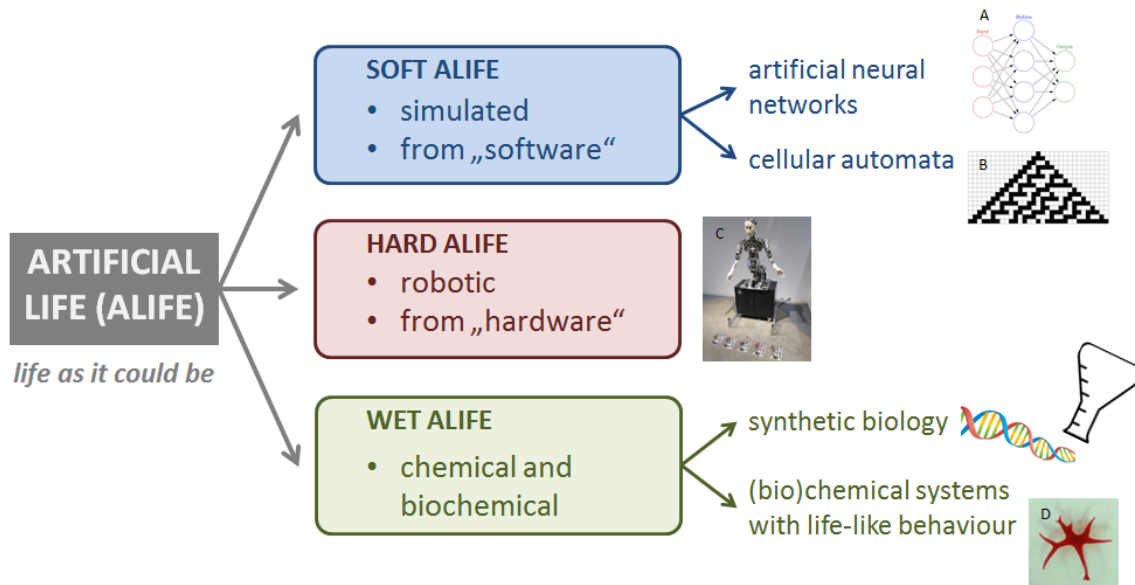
ARTIFICIAL LIFE (ALIFE)

life as it could be

SOFT ALIFE
• simulated
• from „software“

artificial neural networks

A

Input Hidden Output

cellular automata

B

HARD ALIFE
• robotic
• from „hardware“

C

WET ALIFE
• chemical and biochemical

synthetic biology

(bio)chemical systems with life-like behaviour

D